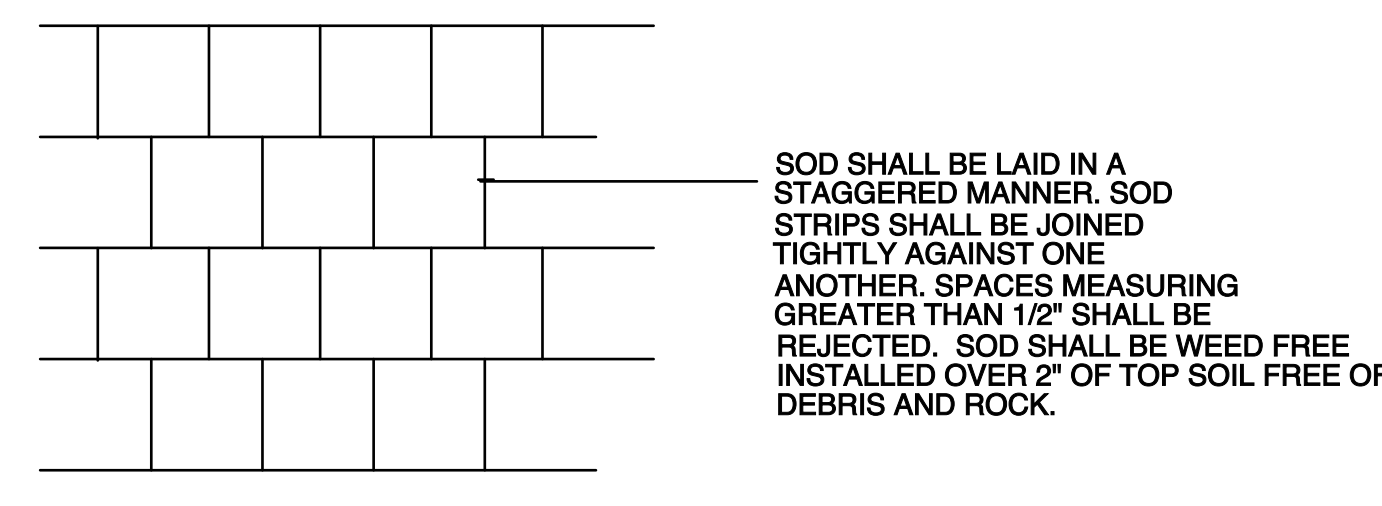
SOD SHALL BE LAID IN A STAGGERED MANNER. SOD STRIPS SHALL BE JOINED TIGHTLY AGAINST ONE ANOTHER. SPACES MEASURING GREATER THAN 1/2" SHALL BE REJECTED. SOD SHALL BE WEED FREE INSTALLED OVER 2" OF TOP SOIL FREE OF DEBRIS AND ROCK.